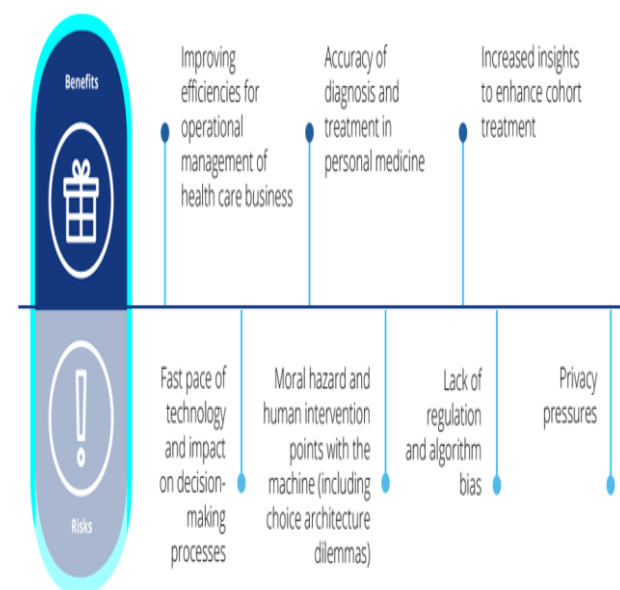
Benefits

Improving efficiencies for operational management of health care business

Accuracy of diagnosis and treatment in personal medicine

Increased insights to enhance cohort treatment

Fast pace of technology and impact on decision-making processes

Moral hazard and human intervention points with the machine (including choice architecture dilemmas)

Lack of regulation and algorithm bias

Privacy pressures

Risks